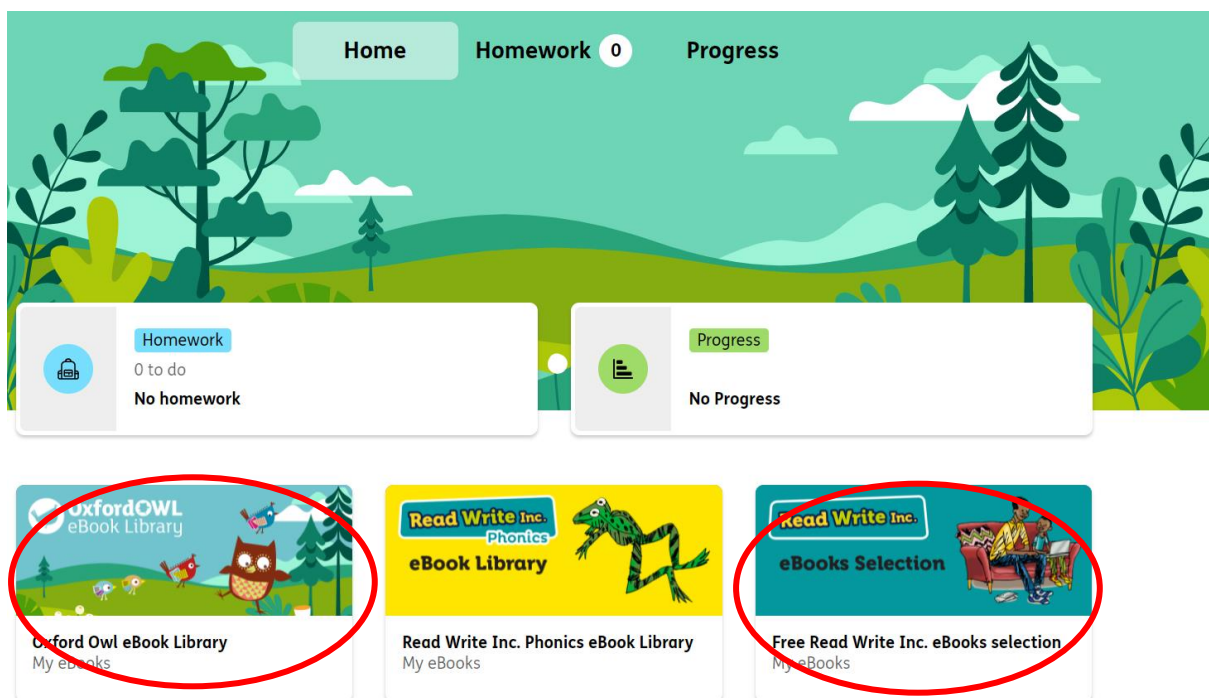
Home Homework 0 Progress

Homework
0 to do
No homework

Progress
No Progress

OxfordOWL
eBook Library

Oxford Owl eBook Library
My eBooks

Read Write Inc.
Phonics
eBook Library

Read Write Inc. Phonics eBook Library
My eBooks

Read Write Inc.
eBooks Selection

Free Read Write Inc. eBooks selection
My eBooks